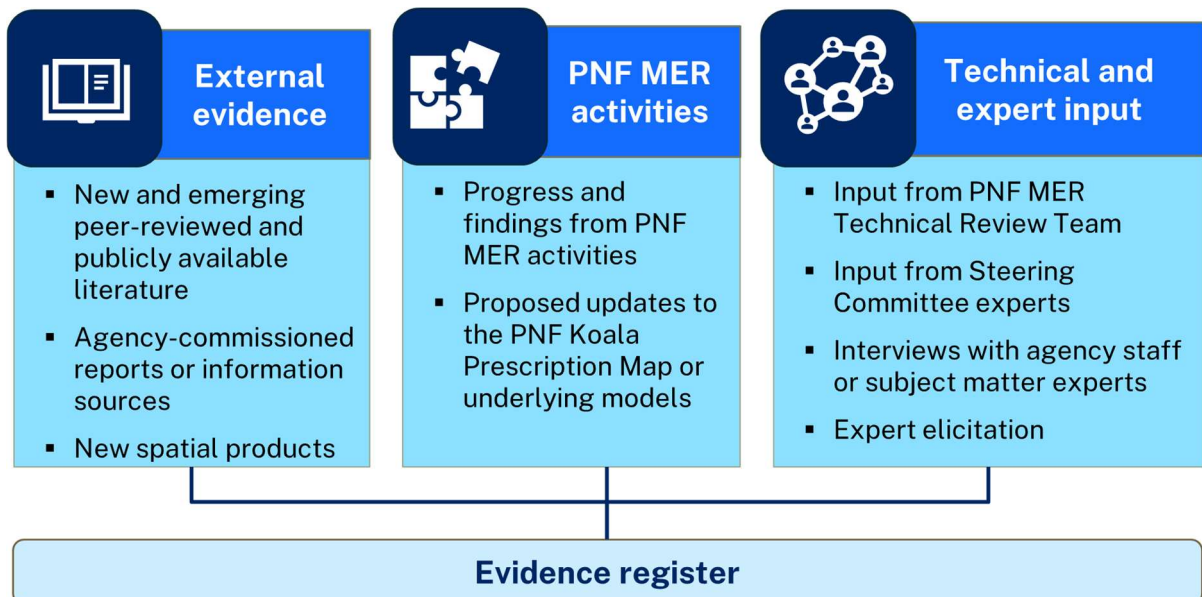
External evidence

- New and emerging peer-reviewed and publicly available literature
- Agency-commissioned reports or information sources
- New spatial products

PNF MER activities

- Progress and findings from PNF MER activities
- Proposed updates to the PNF Koala Prescription Map or underlying models

Technical and expert input

- Input from PNF MER Technical Review Team
- Input from Steering Committee experts
- Interviews with agency staff or subject matter experts
- Expert elicitation

Evidence register